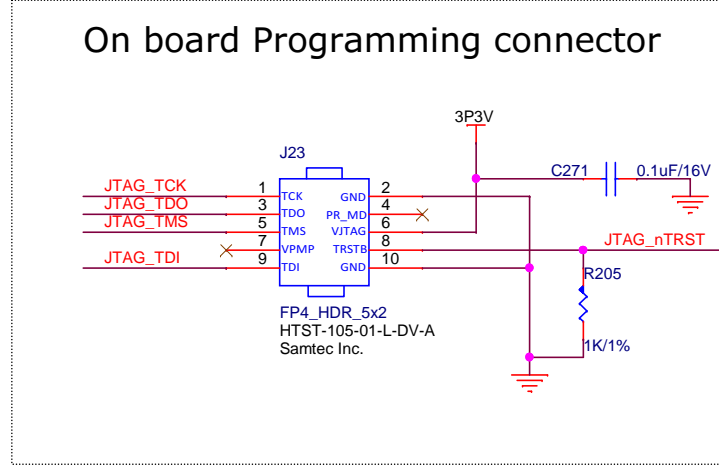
On board Programming connector

3P3V

J23

C271

0.1uF/16V

JTAG_TCK
JTAG_TDO
JTAG_TMS
JTAG_TDI

1 TCK
3 TDO
5 TMS
7 VPMP
9 TDI

GND 2
PR_MD 4
VJTAG 6
TRSTB 8
GND 10

JTAG_nTRST

R205

1K/1%

FP4_HDR_5x2
HTST-105-01-L-DV-A
Samtec Inc.